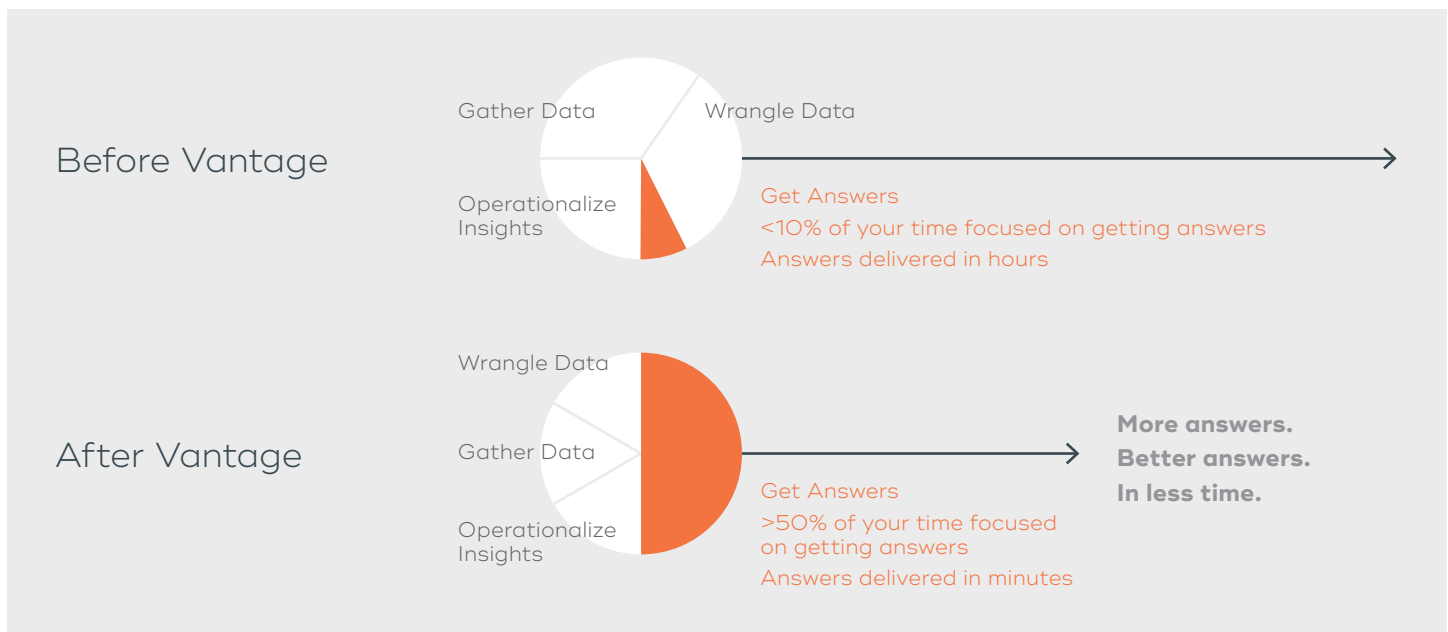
Before Vantage

Gather Data

Wrangle Data

Operationalize Insights

Get Answers

<10% of your time focused on getting answers

Answers delivered in hours

After Vantage

Wrangle Data

Gather Data

Operationalize Insights

Get Answers

>50% of your time focused on getting answers

Answers delivered in minutes

More answers.
Better answers.
In less time.